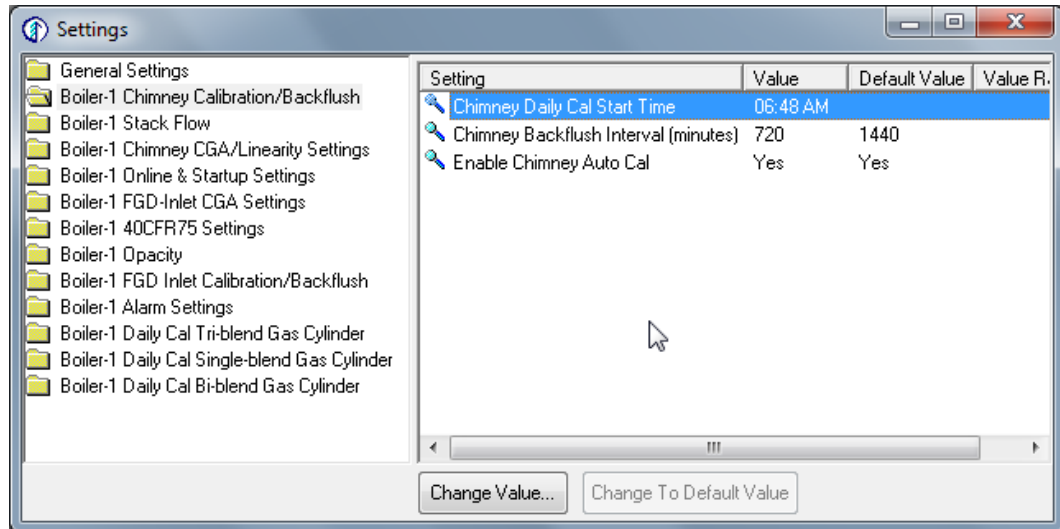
Settings

General Settings
Boiler-1 Chimney Calibration/Backflush
Boiler-1 Stack Flow
Boiler-1 Chimney CGA/Linearity Settings
Boiler-1 Online & Startup Settings
Boiler-1 FGD-Inlet CGA Settings
Boiler-1 40CFR75 Settings
Boiler-1 Opacity
Boiler-1 FGD Inlet Calibration/Backflush
Boiler-1 Alarm Settings
Boiler-1 Daily Cal Tri-blend Gas Cylinder
Boiler-1 Daily Cal Single-blend Gas Cylinder
Boiler-1 Daily Cal Bi-blend Gas Cylinder

| Setting | Value | Default Value | Value R |
|---|---|---|---|
| Chimney Daily Cal Start Time | 06:48 AM | | |
| Chimney Backflush Interval (minutes) | 720 | 1440 | |
| Enable Chimney Auto Cal | Yes | Yes | |

Change Value...
Change To Default Value